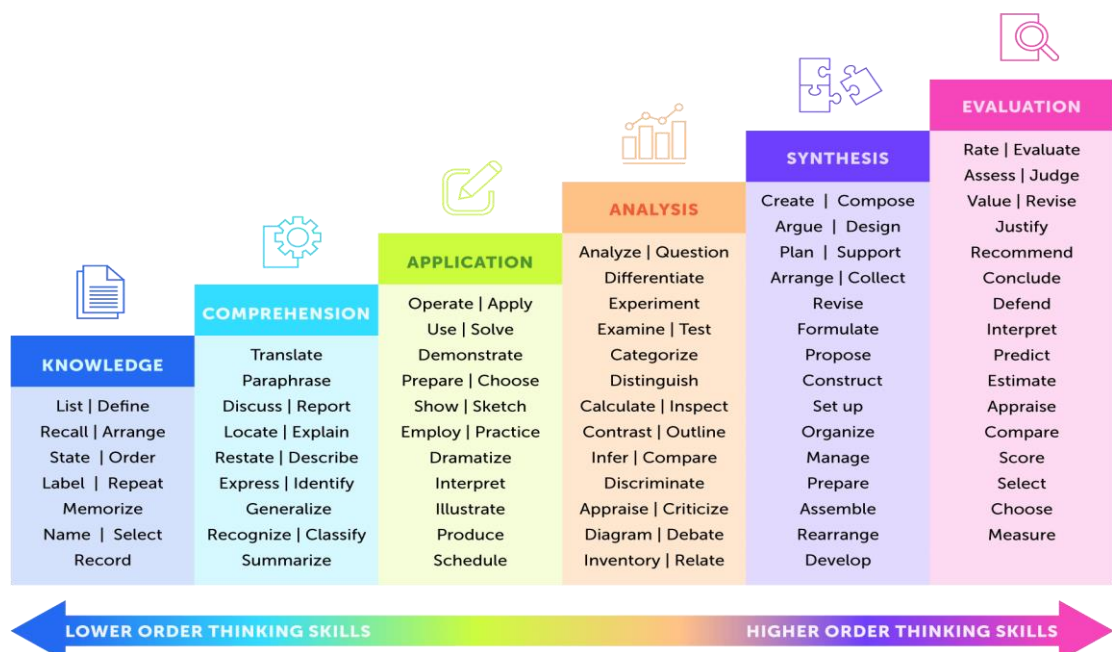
EVALUATION

SYNTHESIS

ANALYSIS

APPLICATION

COMPREHENSION

KNOWLEDGE

| KNOWLEDGE | COMPREHENSION | APPLICATION | ANALYSIS | SYNTHESIS | EVALUATION |
|---|---|---|---|---|---|
| List \| Define | Translate | Operate \| Apply | Analyze \| Question | Create \| Compose | Rate \| Evaluate |
| Recall \| Arrange | Paraphrase | Use \| Solve | Differentiate | Argue \| Design | Assess \| Judge |
| State \| Order | Discuss \| Report | Demonstrate | Experiment | Plan \| Support | Value \| Revise |
| Label \| Repeat | Locate \| Explain | Prepare \| Choose | Examine \| Test | Arrange \| Collect | Justify |
| Memorize | Restate \| Describe | Show \| Sketch | Categorize | Revise | Recommend |
| Name \| Select | Express \| Identify | Employ \| Practice | Distinguish | Formulate | Conclude |
| Record | Generalize | Dramatize | Calculate \| Inspect | Propose | Defend |
| | Recognize \| Classify | Interpret | Contrast \| Outline | Construct | Interpret |
| | Summarize | Illustrate | Infer \| Compare | Set up | Predict |
| | | Produce | Discriminate | Organize | Estimate |
| | | Schedule | Appraise \| Criticize | Manage | Appraise |
| | | | Diagram \| Debate | Prepare | Compare |
| | | | Inventory \| Relate | Assemble | Score |
| | | | | Rearrange | Select |
| | | | | Develop | Choose |
| | | | | | Measure |

LOWER ORDER THINKING SKILLS

HIGHER ORDER THINKING SKILLS